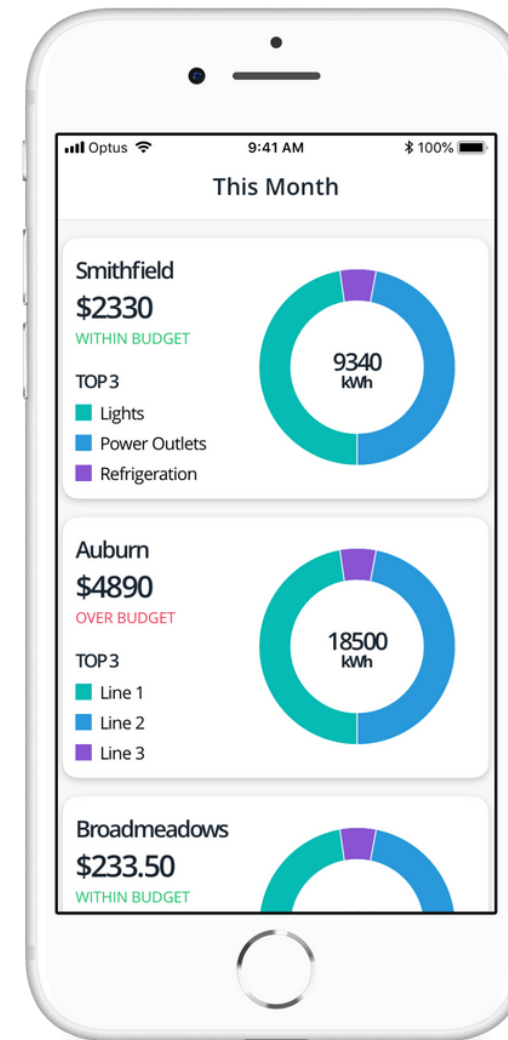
Optus 9:41 AM 100%

This Month

Smithfield
$2330
WITHIN BUDGET
TOP 3
Lights
Power Outlets
Refrigeration

9340
kWh

Auburn
$4890
OVER BUDGET
TOP 3
Line 1
Line 2
Line 3

18500
kWh

Broadmeadows
$233.50
WITHIN BUDGET